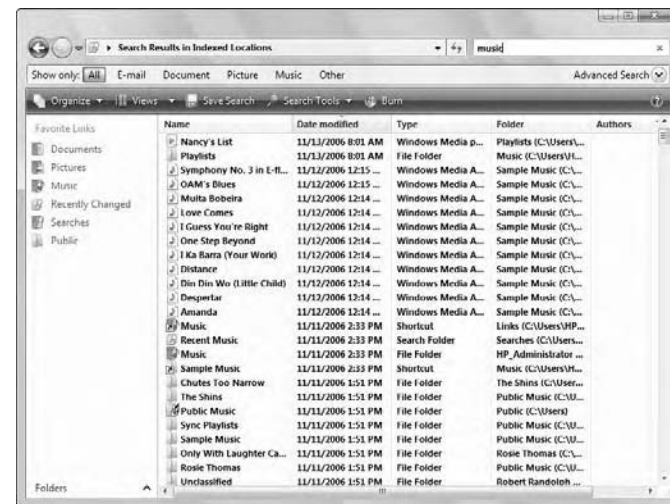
Search Results in Indexed Locations

music

Show only: All E-mail Document Picture Music Other Advanced Search

Organize Views Save Search Search Tools Burn

Favorite Links

Documents
Pictures
Music
Recently Changed
Searches
Public

Folders

| Name | Date modified | Type | Folder | Authors |
|---|---|---|---|---|
| Nancy's List | 11/13/2006 8:01 AM | Windows Media p... | Playlists (C:\Users\... | |
| Playlists | 11/13/2006 8:01 AM | File Folder | Music (C:\Users\H... | |
| Symphony No. 3 in E-fl... | 11/12/2006 12:15 ... | Windows Media A... | Sample Music (C:\... | |
| OAM's Blues | 11/12/2006 12:15 ... | Windows Media A... | Sample Music (C:\... | |
| Muita Bobeira | 11/12/2006 12:14 ... | Windows Media A... | Sample Music (C:\... | |
| Love Comes | 11/12/2006 12:14 ... | Windows Media A... | Sample Music (C:\... | |
| I Guess You're Right | 11/12/2006 12:14 ... | Windows Media A... | Sample Music (C:\... | |
| One Step Beyond | 11/12/2006 12:14 ... | Windows Media A... | Sample Music (C:\... | |
| I Ka Barra (Your Work) | 11/12/2006 12:14 ... | Windows Media A... | Sample Music (C:\... | |
| Distance | 11/12/2006 12:14 ... | Windows Media A... | Sample Music (C:\... | |
| Din Din Wo (Little Child) | 11/12/2006 12:14 ... | Windows Media A... | Sample Music (C:\... | |
| Despertar | 11/12/2006 12:14 ... | Windows Media A... | Sample Music (C:\... | |
| Amanda | 11/12/2006 12:14 ... | Windows Media A... | Sample Music (C:\... | |
| Music | 11/11/2006 2:33 PM | Shortcut | Links (C:\Users\HP... | |
| Recent Music | 11/11/2006 2:33 PM | Search Folder | Searches (C:\Users... | |
| Music | 11/11/2006 2:33 PM | File Folder | HP_Administrator ... | |
| Sample Music | 11/11/2006 2:33 PM | Shortcut | Music (C:\Users\H... | |
| Chutes Too Narrow | 11/11/2006 1:51 PM | File Folder | The Shins (C:\User... | |
| The Shins | 11/11/2006 1:51 PM | File Folder | Public Music (C:\U... | |
| Public Music | 11/11/2006 1:51 PM | File Folder | Public (C:\Users) | |
| Sync Playlists | 11/11/2006 1:51 PM | File Folder | Public Music (C:\U... | |
| Sample Music | 11/11/2006 1:51 PM | File Folder | Public Music (C:\U... | |
| Only With Laughter Ca... | 11/11/2006 1:51 PM | File Folder | Rosie Thomas (C:\... | |
| Rosie Thomas | 11/11/2006 1:51 PM | File Folder | Public Music (C:\U... | |
| Unclassified | 11/11/2006 1:51 PM | File Folder | Robert Randolph ... | |